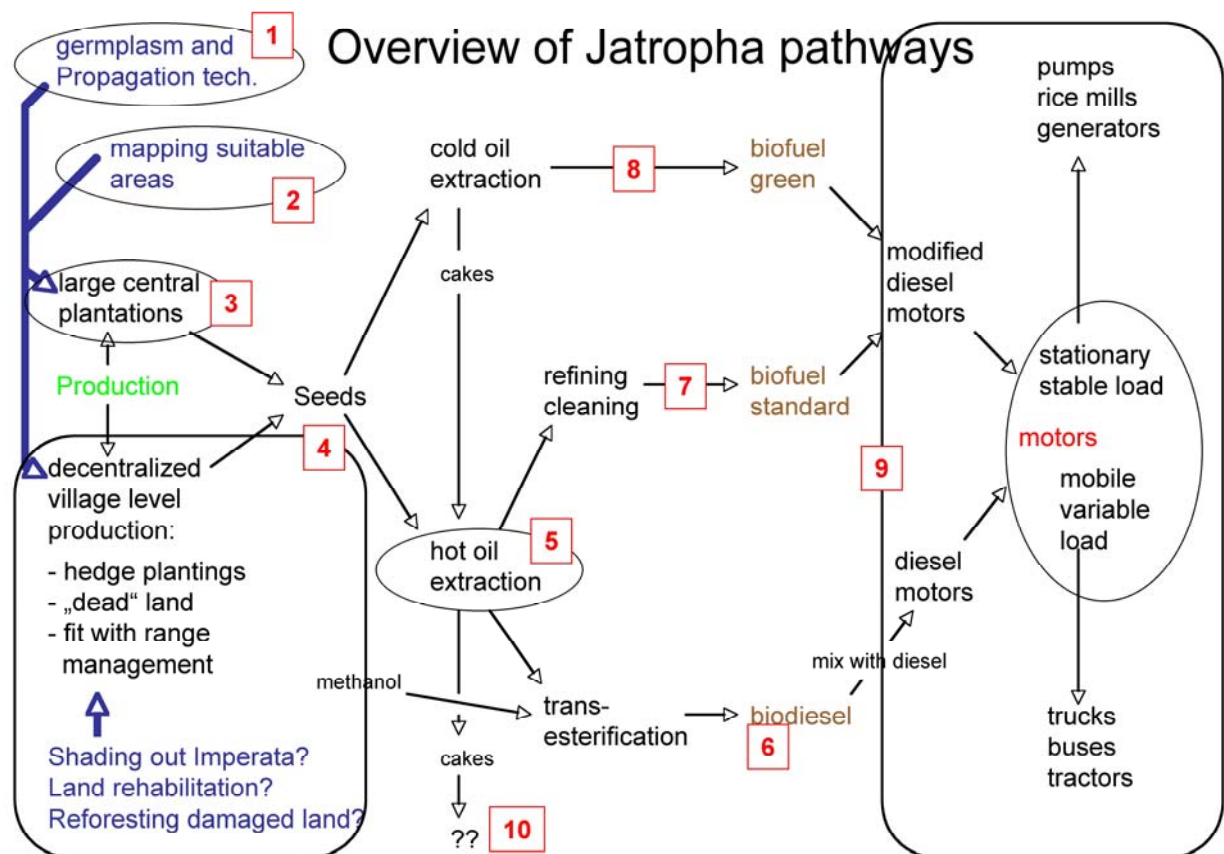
Overview of Jatropha pathways

germplasm and Propagation tech. 1

mapping suitable areas 2

large central plantations 3

Production

decentralized village level production: 4

- hedge plantings
- „dead“ land
- fit with range management

Shading out Imperata?
Land rehabilitation?
Reforesting damaged land?

Seeds

cold oil extraction

cakes

8

biofuel green

refining cleaning

7

biofuel standard

hot oil extraction 5

methanol

trans-esterification

cakes

?? 10

biodiesel

6

mix with diesel

9

modified diesel motors

diesel motors

pumps
rice mills
generators

stationary stable load

motors

mobile variable load

trucks
buses
tractors